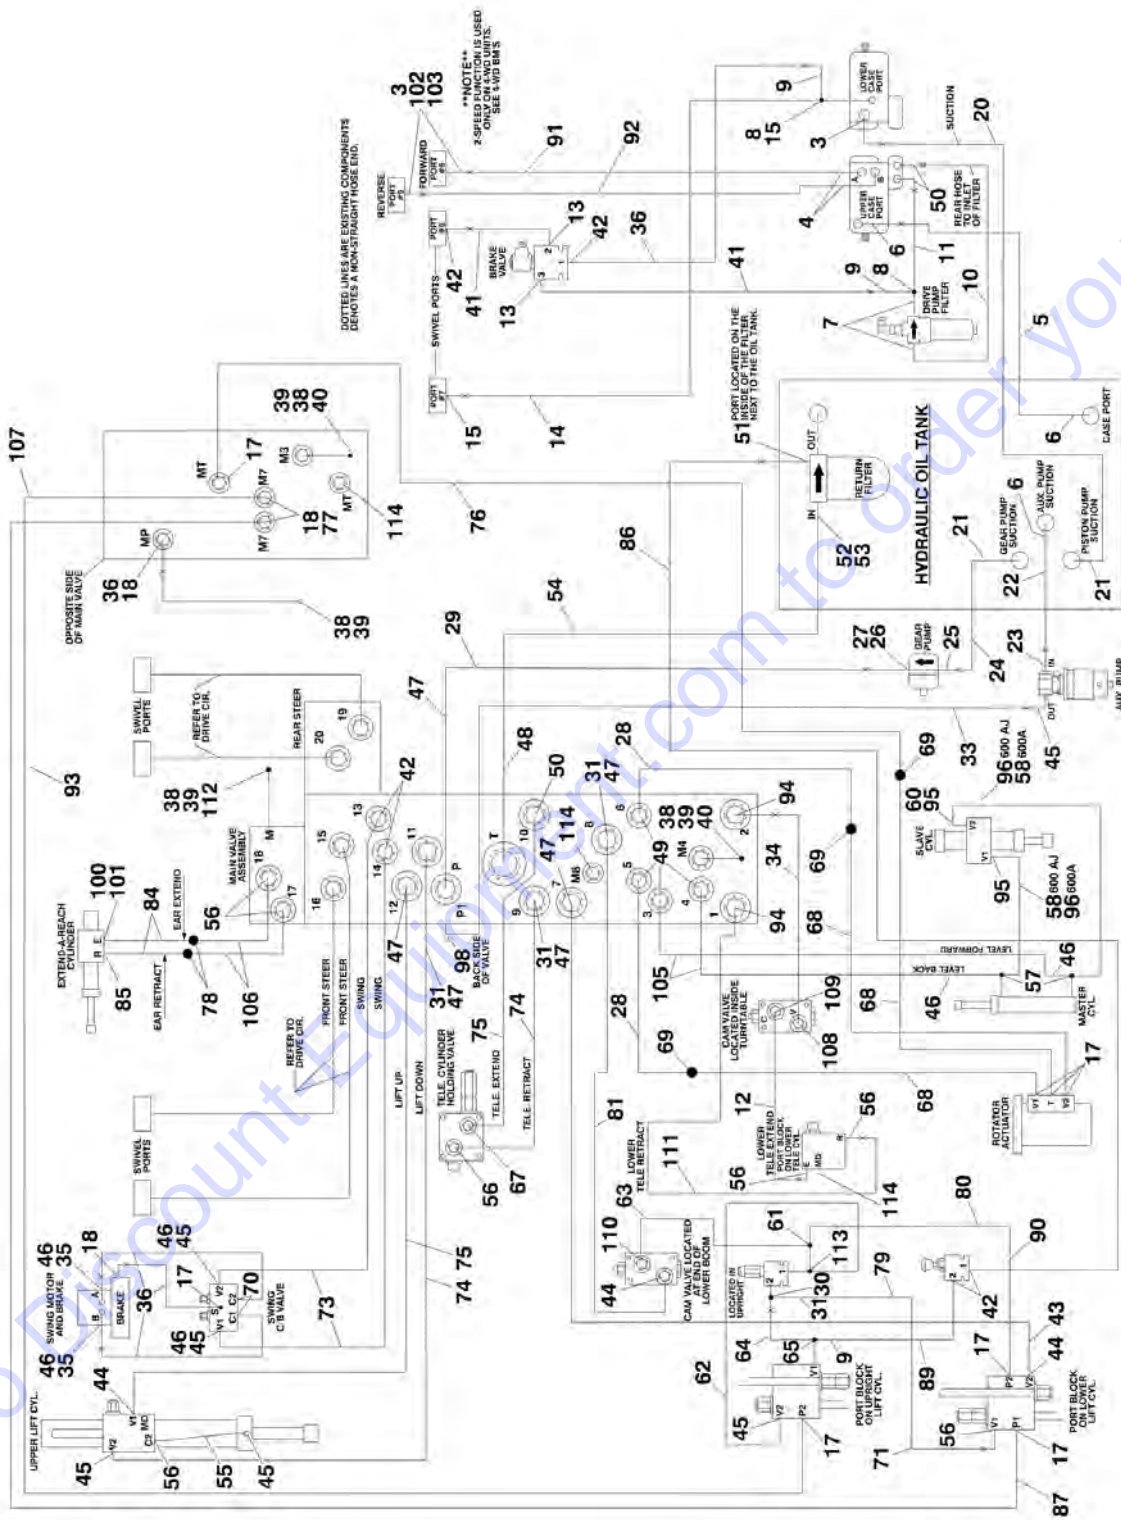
**NOTE** 2-SPEED FUNCTION IS USED ONLY ON 4-WD UNITS. SEE 4-WD BM'S

DOTTED LINES ARE EXISTING COMPONENTS DENOTES A NON-STRAIGHT HOSE END.

3 102 103
REVERSE PORT F1
FORWARD PORT F2
91
92
9
8 15
3
LOWER CASE PORT
SUCTION
20
UPPER CASE PORT
A B
4
50
REAR HOSE TO INLET OF FILTER
6
11
10
9 8
DRIVE PUMP FILTER
7
5
PORT B3
BRAKE VALVE
13
42
36
2 1 3
42
41
13
SWIVEL PORTS
PORT F1
15
14
41
51 PORT LOCATED ON THE INSIDE OF THE FILTER NEXT TO THE OIL TANK.
OUT
IN
RETURN FILTER
52 53
HYDRAULIC OIL TANK
CASE PORT
6
6
AUX. PUMP SUCTION
GEAR PUMP SUCTION
PISTON PUMP SUCTION
21
22
21
107
MT
17
M3
39 38 40
M7
M7
18 77
MT
114
MP
36 18
OPPOSITE SIDE OF MAIN VALVE
76
86
38 39
54
29
27 26
GEAR PUMP
25
24
23
IN
OUT
AUX. PUMP
45
33
96 600 AJ
58 600A
69
60 95
SWIVEL PORTS
REFER TO DRIVE CIR.
REAR STEER
20
19
47
48
93
38 39 112
M
42
13
MAIN VALVE ASSEMBLY
18
15
14
11
10
T
50
47
114
8
6
31 47
28
38 39 40
M4
94
2
49
5
M6
7
9
P
P1
12
16
17
56
4
3
1
94
34
69
SLAVE CYL.
V2
V1
95
58 600 AJ
96 600A
68
EXTEND-A-REACH CYLINDER
100 101
R E
84
EAR EXTEND
EAR RETRACT
85
78
106
FRONT STEER
FRONT STEER
SWING
SWING
47
31 47
98 BACK SIDE OF VALVE
31 47
105
LEVEL FORWARD
LEVEL BACK
46
57
46
MASTER CYL.
REFER TO DRIVE CIR.
74
75
28
CAM VALVE LOCATED INSIDE TURNTABLE
C V
109
108
68
69
17
TELE. CYLINDER HOLDING VALVE
TELE. EXTEND
TELE. RETRACT
LIFT UP
LIFT DOWN
SWIVEL PORTS
56
67
81
LOWER TELE RETRACT
111
12
LOWER TELE EXTEND PORT BLOCK ON LOWER TELE CYL
E MD R
56
56
114
68
ROTATOR ACTUATOR
V1 T V2
46 35 18
SWING MOTOR AND BRAKE
A B
BRAKE
36
46 45
17
V2
C1 C2
V1 S
70
SWING C/B VALVE
46 45
73
74 75
63
110
44
CAM VALVE LOCATED AT END OF LOWER BOOM
61
113
80
90
LOCATED IN UPRIGHT
2 1
31 30
79
42
46 35
44
UPPER LIFT CYL.
V2
V1
C9 MD
45
56
55
45
62
64
65
9
V1
V2 P2
PORT BLOCK ON UPRIGHT LIFT CYL.
45
17
89
17
43
44
P2 V2
V1 P1
PORT BLOCK ON LOWER LIFT CYL.
56
71
17
87